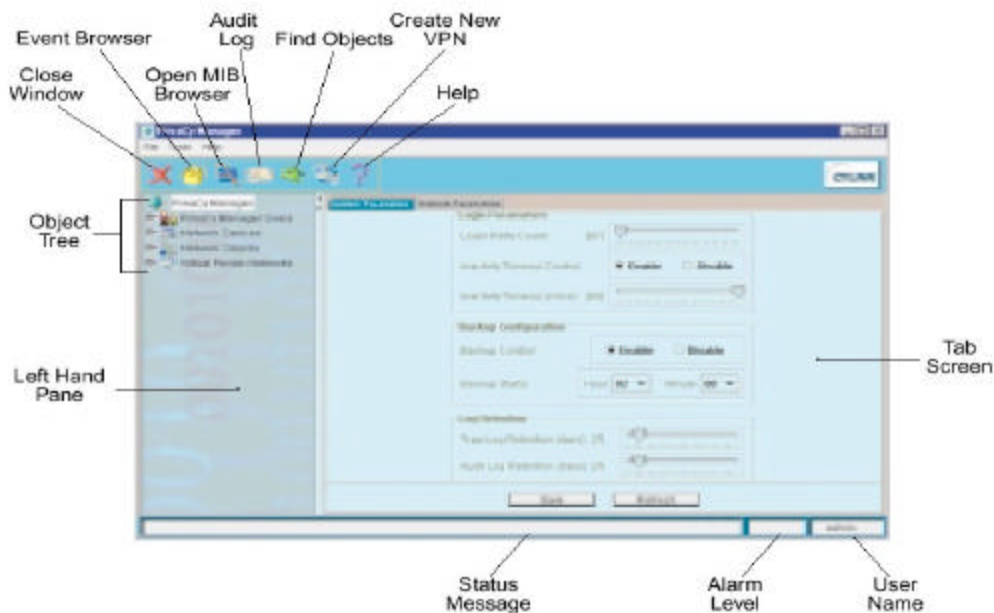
Event Browser

Audit Log

Find Objects

Create New VPN

Close Window

Open MIB Browser

Help

PrivaCy Manager

File View Help

Object Tree

PrivaCy Manager

Left Hand Pane

Save

Refresh

Enable

Disable

Enable

Disable

Tab Screen

admin

Status Message

Alarm Level

User Name